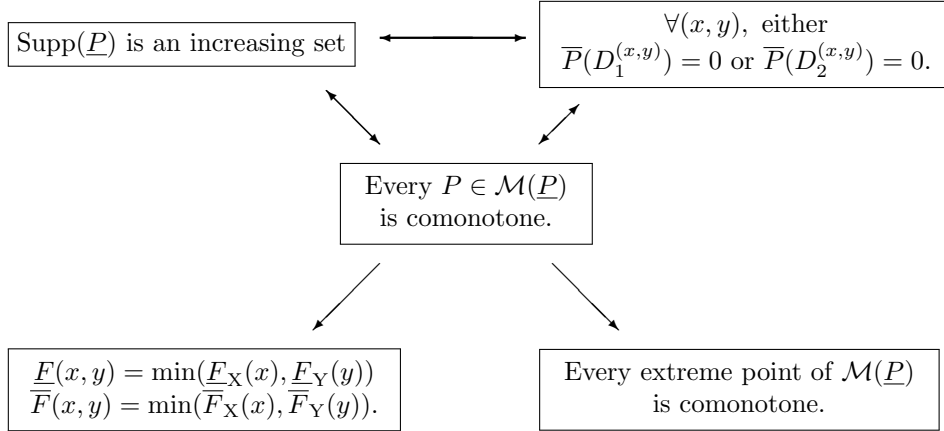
$\text{Supp}(\underline{P})$ is an increasing set

$\forall(x, y)$, either $\overline{P}(D_1^{(x,y)}) = 0$ or $\overline{P}(D_2^{(x,y)}) = 0$.

Every $P \in \mathcal{M}(\underline{P})$ is comonotone.

$\underline{F}(x, y) = \min(\underline{F}_X(x), \underline{F}_Y(y))$
$\overline{F}(x, y) = \min(\overline{F}_X(x), \overline{F}_Y(y))$.

Every extreme point of $\mathcal{M}(\underline{P})$ is comonotone.